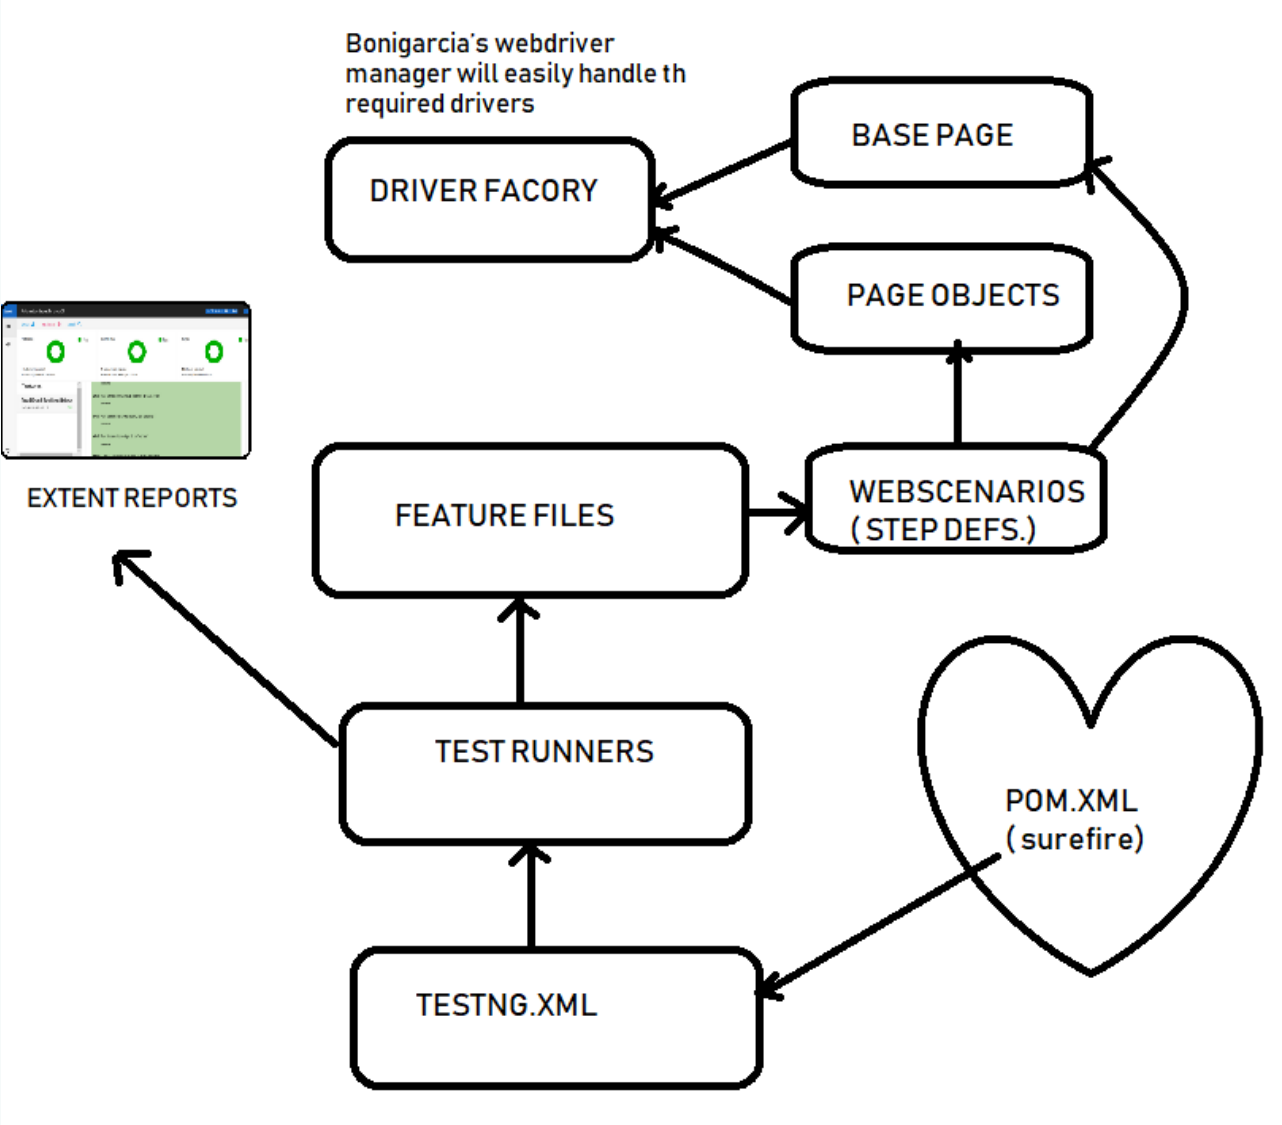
Bonigarcia's webdriver manager will easily handle th required drivers

DRIVER FACORY

BASE PAGE

PAGE OBJECTS

EXTENT REPORTS

FEATURE FILES

WEBSCENARIOS ( STEP DEFS.)

TEST RUNNERS

POM.XML ( surefire)

TESTNG.XML